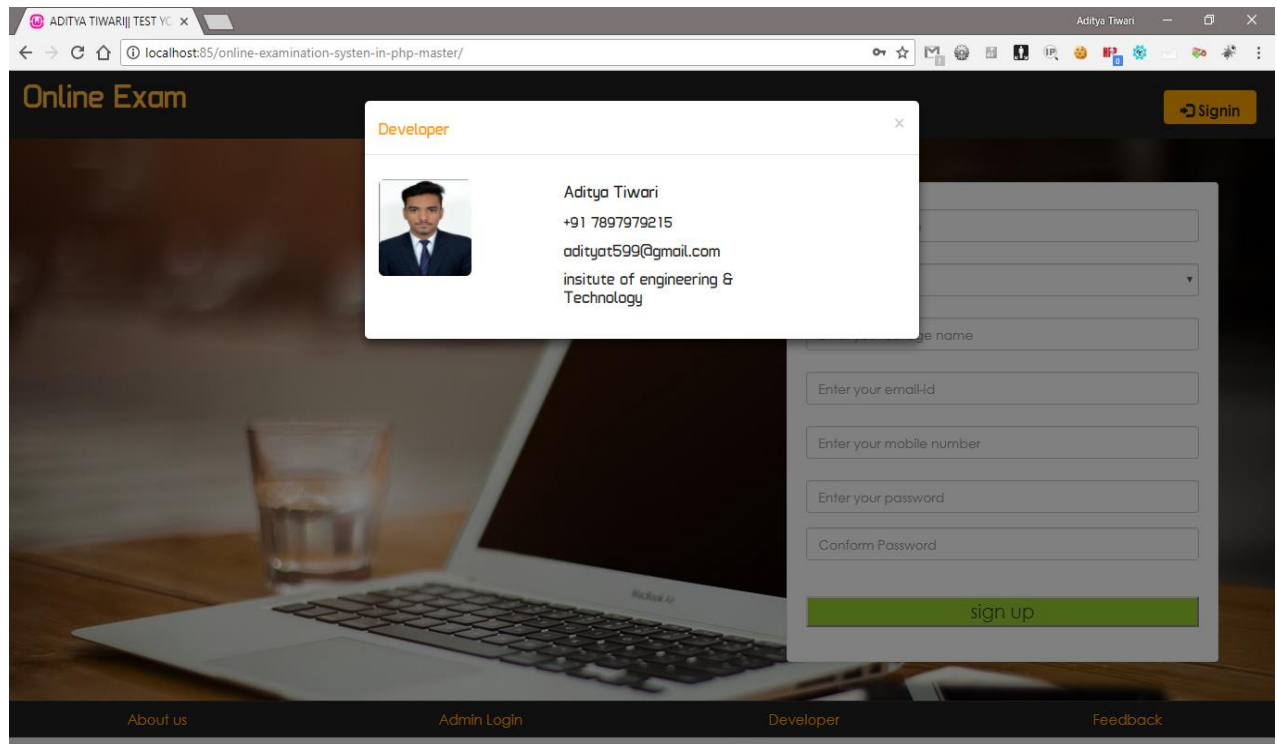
ADITYA TIWARI|| TEST YC ×

Aditya Tiwari

localhost:85/online-examination-systen-in-php-master/

Online Exam

Signin

Developer

×

Aditya Tiwari

+91 7897979215

adityat599@gmail.com

insitute of engineering & Technology

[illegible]e name

Enter your email-id

Enter your mobile number

Enter your password

Conform Password

sign up

About us

Admin Login

Developer

Feedback